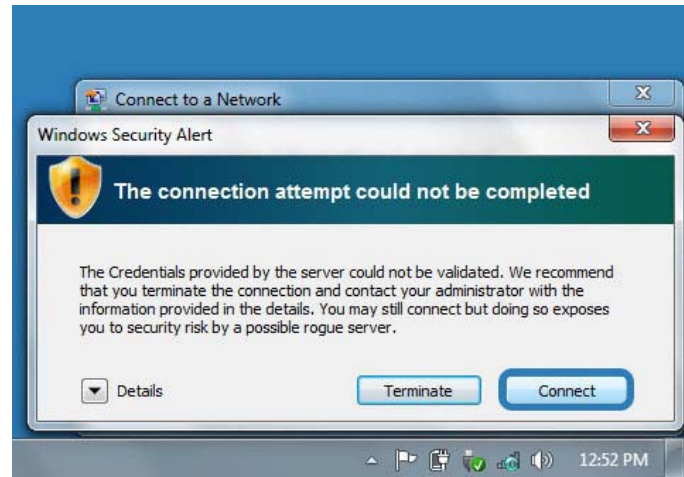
Connect to a Network

Windows Security Alert

The connection attempt could not be completed

The Credentials provided by the server could not be validated. We recommend that you terminate the connection and contact your administrator with the information provided in the details. You may still connect but doing so exposes you to security risk by a possible rogue server.

Details

Terminate

Connect

12:52 PM